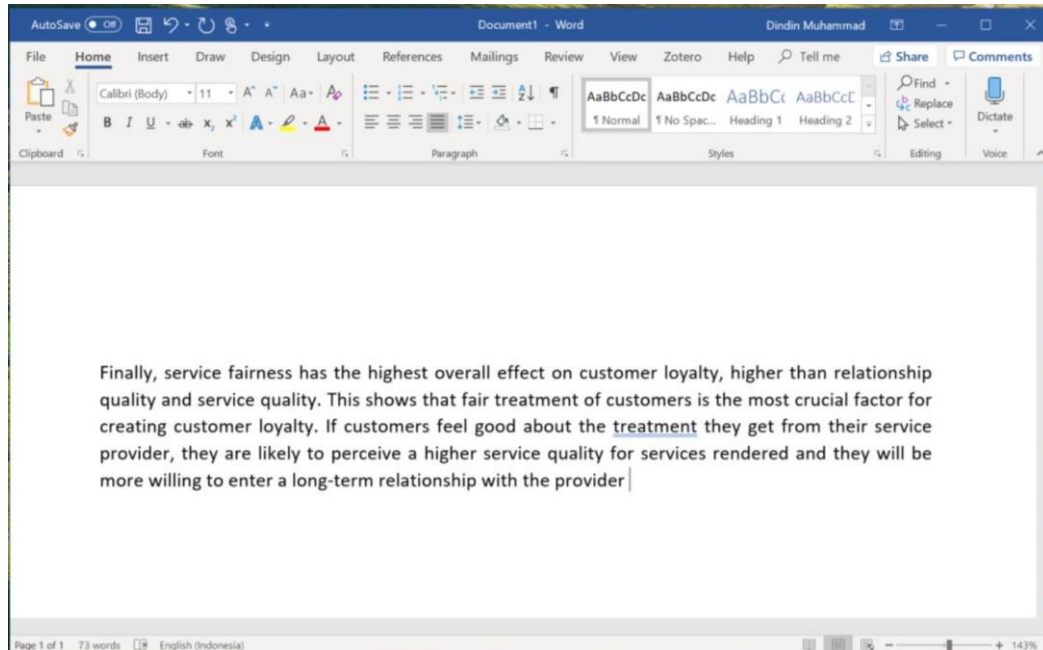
AutoSave Off Document1 - Word Dindin Muhammad

File Home Insert Draw Design Layout References Mailings Review View Zotero Help Tell me Share Comments

Paste Calibri (Body) 11 A A Aa B I U ab $x_2$ $x^2$ A A

AaBbCcDc ¶ Normal AaBbCcDc ¶ No Spac... AaBbC( Heading 1 AaBbCcD Heading 2

Find Replace Select Dictate

Clipboard Font Paragraph Styles Editing Voice

Finally, service fairness has the highest overall effect on customer loyalty, higher than relationship quality and service quality. This shows that fair treatment of customers is the most crucial factor for creating customer loyalty. If customers feel good about the treatment they get from their service provider, they are likely to perceive a higher service quality for services rendered and they will be more willing to enter a long-term relationship with the provider

Page 1 of 1 73 words English (Indonesia) + 143%